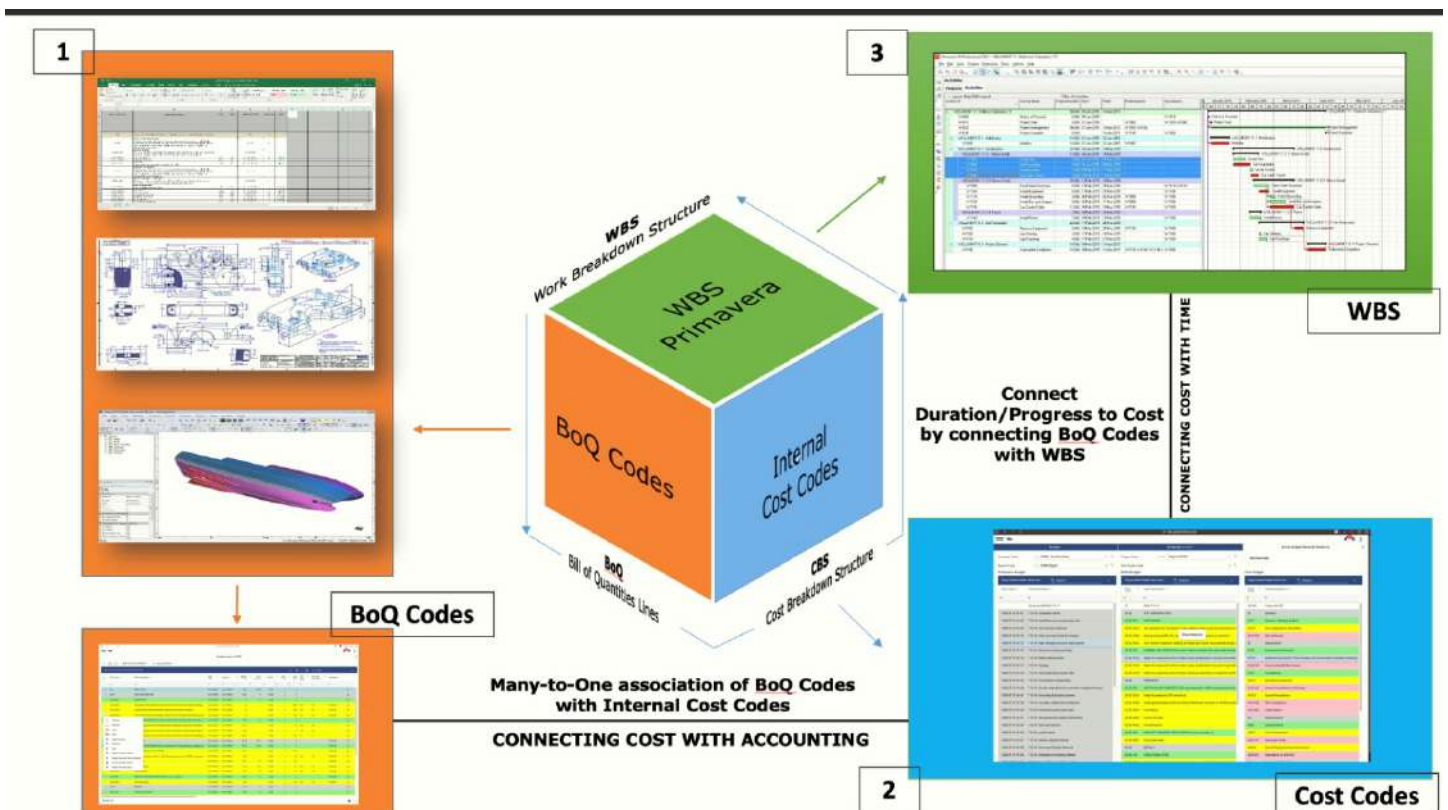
1

3

WBS
Work Breakdown Structure

WBS
Primavera

BoQ Codes

Internal
Cost Codes

BoQ
Bill of Quantities Lines

CBS
Cost Breakdown Structure

WBS

Connect
Duration/Progress to Cost
by connecting BoQ Codes
with WBS

CONNECTING COST WITH TIME

BoQ Codes

Many-to-One association of BoQ Codes
with Internal Cost Codes

CONNECTING COST WITH ACCOUNTING

2

Cost Codes